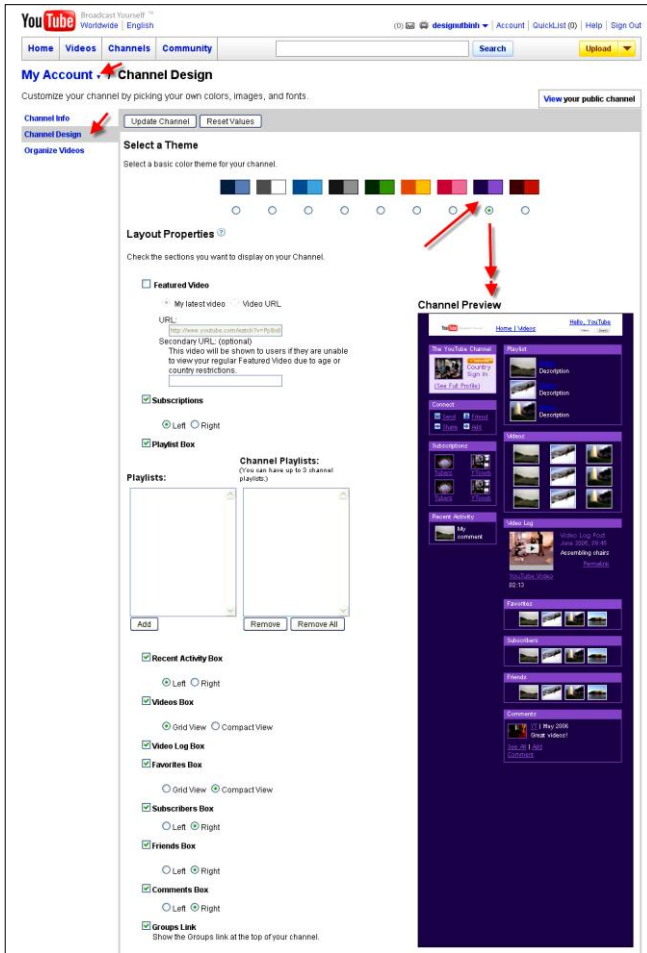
YouTube Broadcast Yourself ™
Worldwide | English

(0) designuthinh | Account | QuickList (0) | Help | Sign Out

Home | Videos | Channels | Community

Search

Upload

My Account / Channel Design

Customize your channel by picking your own colors, images, and fonts.

View your public channel

Channel Info
Channel Design
Organize Videos

Update Channel | Reset Values

Select a Theme

Select a basic color theme for your channel.

Layout Properties

Check the sections you want to display on your Channel.

Featured Video

My latest video   Video URL

URL:

http://www.youtube.com/watch?v=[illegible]

Secondary URL: (optional)
This video will be shown to users if they are unable to view your regular Featured Video due to age or country restrictions.

Subscriptions

Left   Right

Playlist Box

Playlists:

Channel Playlists:
(You can have up to 3 channel playlists.)

Add

Remove   Remove All

Recent Activity Box

Left   Right

Videos Box

Grid View   Compact View

Video Log Box

Favorites Box

Grid View   Compact View

Subscribers Box

Left   Right

Friends Box

Left   Right

Comments Box

Left   Right

Groups Link
Show the Groups link at the top of your channel.

Channel Preview

Home | Videos

Hello, YouTube

The YouTube Channel

Country
Sign In

(See Full Profile)

Connect

Send   Friend
Share   Add

Subscriptions

Tubers

Recent Activity

My comment

Playlist

Description
Description
Description

Videos

Video Log

Video Log Post
June 2006, 09:45
Assembling chairs

Permalink

YouTube Video
03:13

Favorites

Subscribers

Friends

Comments

1 May 2006
Great videos!

See All | Add Comment